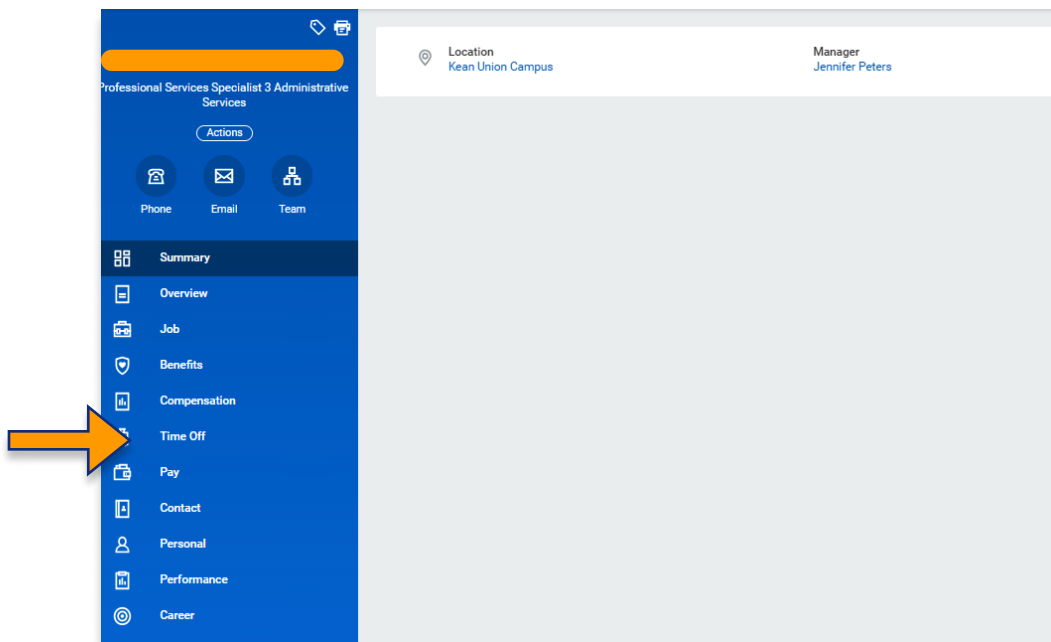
Professional Services Specialist 3 Administrative Services

Actions

Phone
Email
Team

Summary
Overview
Job
Benefits
Compensation
Time Off
Pay
Contact
Personal
Performance
Career

Location
Kean Union Campus

Manager
Jennifer Peters